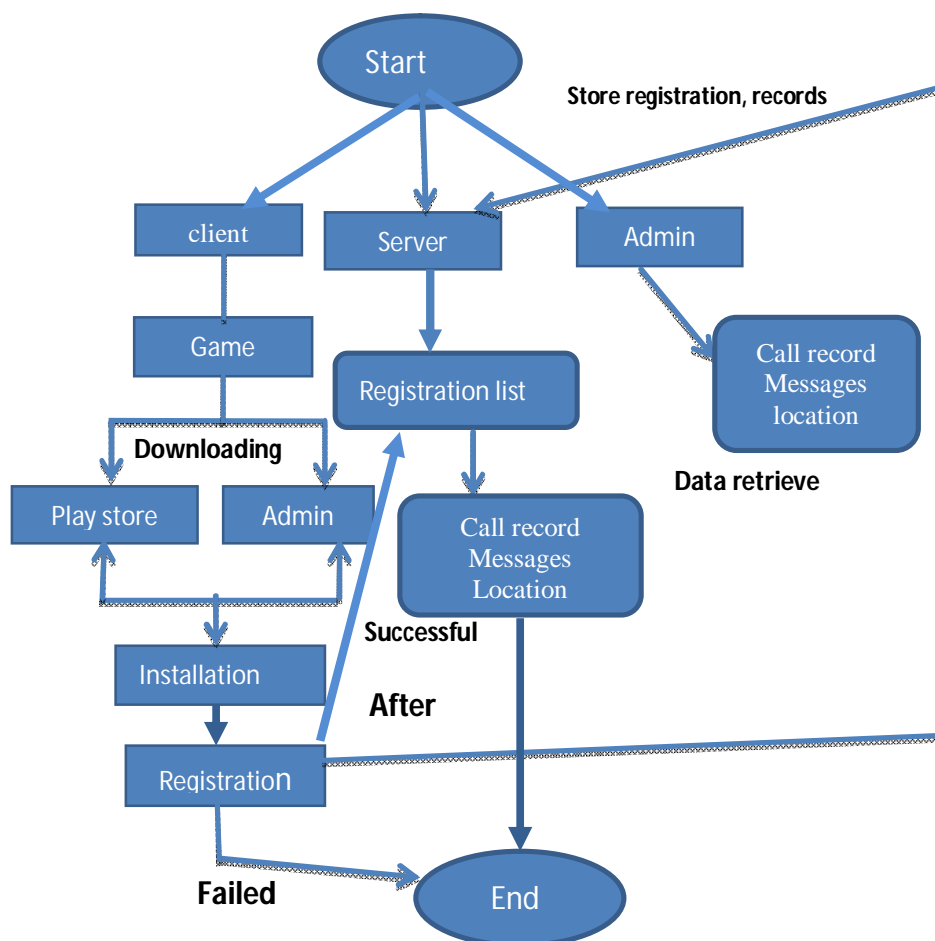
Start

Store registration, records

client

Server

Admin

Game

Registration list

Call record
Messages
location

Downloading

Data retrieve

Play store

Admin

Call record
Messages
Location

Successful

Installation

After

Registration

Failed

End